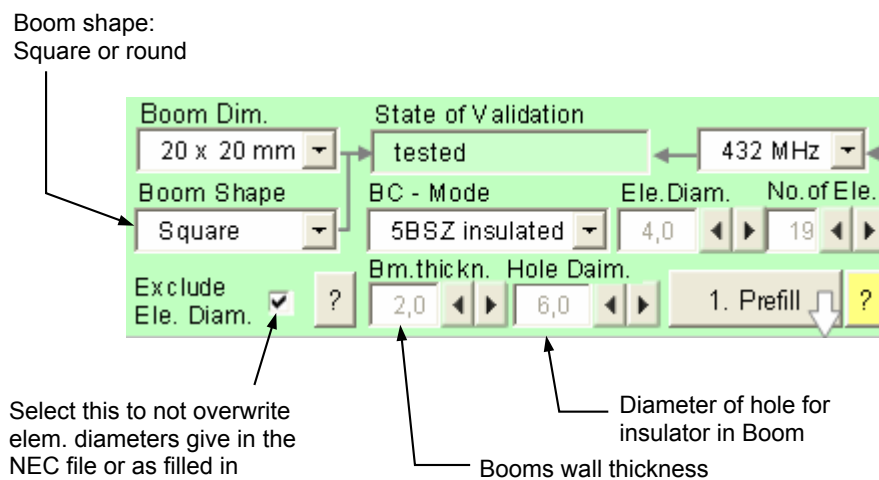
Boom shape:
Square or round

Boom Dim.
20 x 20 mm
State of Validation
tested
432 MHz
Boom Shape
Square
BC - Mode
5BSZ insulated
Ele.Diam.
4,0
No.of Ele.
19
Exclude Ele. Diam.
?
Bm.thickn.
2,0
Hole Daim.
6,0
1. Prefill
?

Select this to not overwrite elem. diameters give in the NEC file or as filled in

Diameter of hole for insulator in Boom

Booms wall thickness